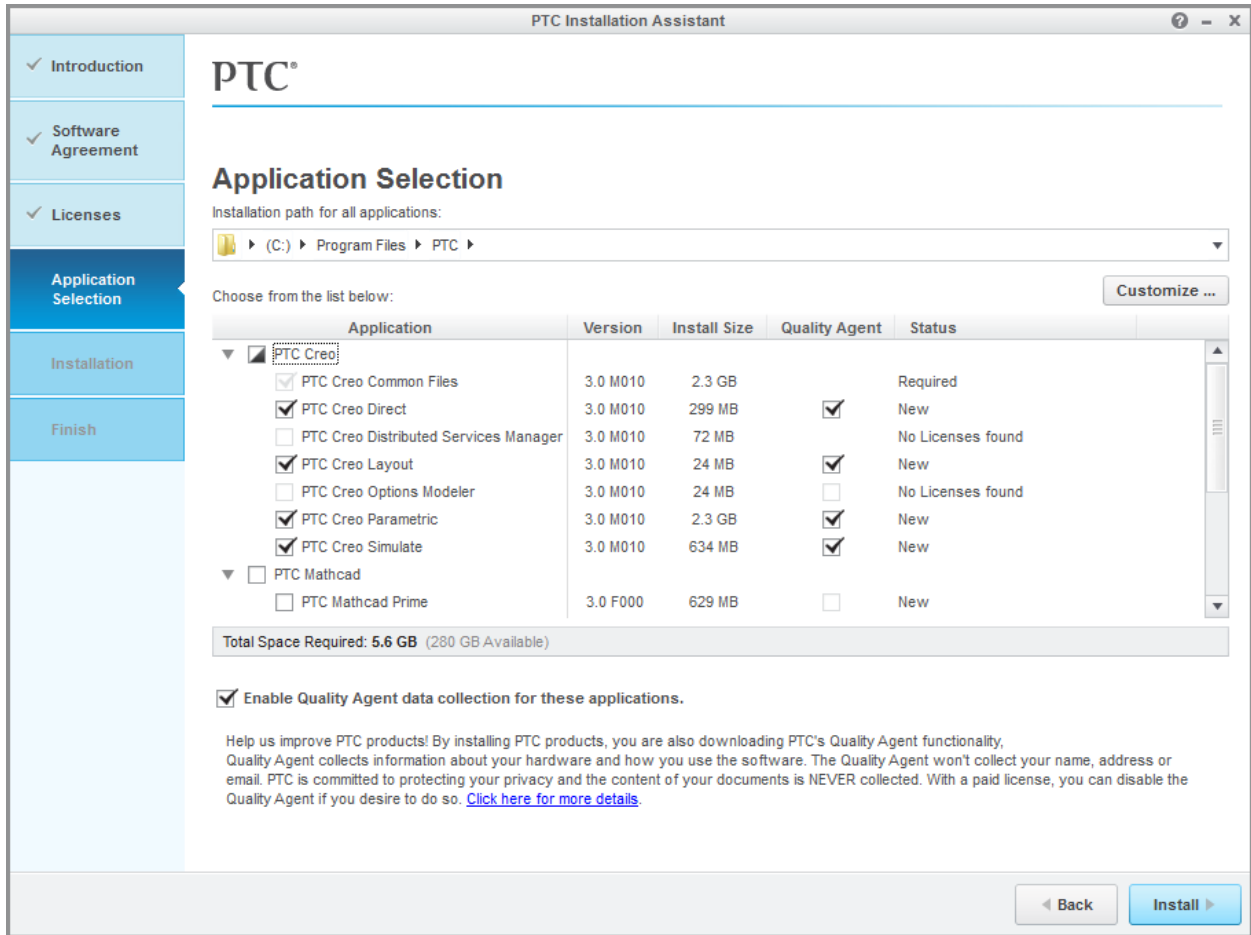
PTC Installation Assistant

? – ×

Introduction

Software Agreement

Licenses

Application Selection

Installation

Finish

PTC®

Application Selection

Installation path for all applications:

(C:) ▸ Program Files ▸ PTC ▸

Choose from the list below:

Customize ...

| Application | Version | Install Size | Quality Agent | Status |
|---|---|---|---|---|
| PTC Creo | | | | |
| PTC Creo Common Files | 3.0 M010 | 2.3 GB | | Required |
| PTC Creo Direct | 3.0 M010 | 299 MB | ✓ | New |
| PTC Creo Distributed Services Manager | 3.0 M010 | 72 MB | | No Licenses found |
| PTC Creo Layout | 3.0 M010 | 24 MB | ✓ | New |
| PTC Creo Options Modeler | 3.0 M010 | 24 MB | | No Licenses found |
| PTC Creo Parametric | 3.0 M010 | 2.3 GB | ✓ | New |
| PTC Creo Simulate | 3.0 M010 | 634 MB | ✓ | New |
| PTC Mathcad | | | | |
| PTC Mathcad Prime | 3.0 F000 | 629 MB | | New |

Total Space Required: 5.6 GB (280 GB Available)

Enable Quality Agent data collection for these applications.

Help us improve PTC products! By installing PTC products, you are also downloading PTC's Quality Agent functionality, Quality Agent collects information about your hardware and how you use the software. The Quality Agent won't collect your name, address or email. PTC is committed to protecting your privacy and the content of your documents is NEVER collected. With a paid license, you can disable the Quality Agent if you desire to do so. Click here for more details.

Back

Install